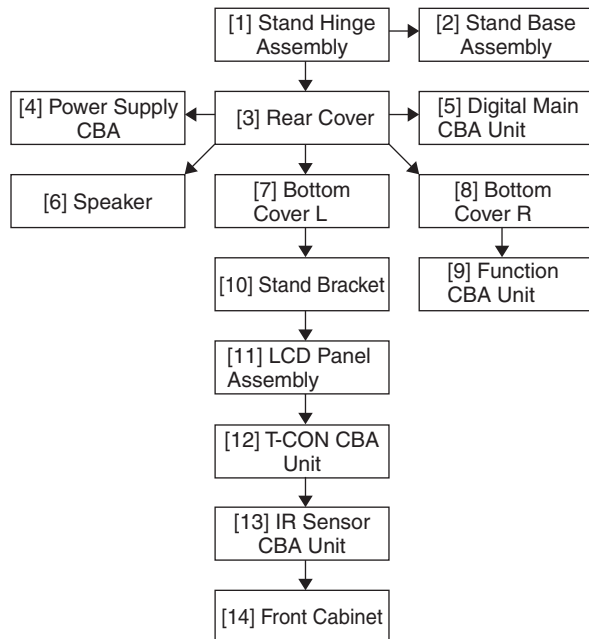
[1] Stand Hinge Assembly

[2] Stand Base Assembly

[4] Power Supply CBA

[3] Rear Cover

[5] Digital Main CBA Unit

[6] Speaker

[7] Bottom Cover L

[8] Bottom Cover R

[10] Stand Bracket

[9] Function CBA Unit

[11] LCD Panel Assembly

[12] T-CON CBA Unit

[13] IR Sensor CBA Unit

[14] Front Cabinet